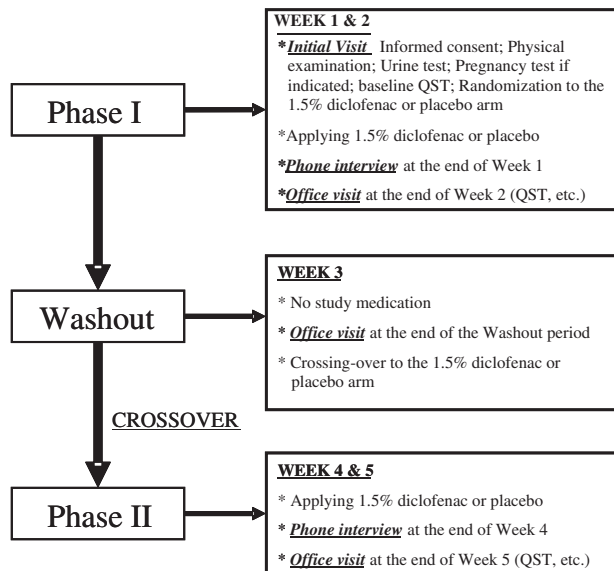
Phase I

WEEK 1 & 2

*Initial Visit Informed consent; Physical examination; Urine test; Pregnancy test if indicated; baseline QST; Randomization to the 1.5% diclofenac or placebo arm

*Applying 1.5% diclofenac or placebo

*Phone interview at the end of Week 1

*Office visit at the end of Week 2 (QST, etc.)

Washout

WEEK 3

* No study medication

* Office visit at the end of the Washout period

* Crossing-over to the 1.5% diclofenac or placebo arm

CROSSOVER

Phase II

WEEK 4 & 5

* Applying 1.5% diclofenac or placebo

* Phone interview at the end of Week 4

* Office visit at the end of Week 5 (QST, etc.)